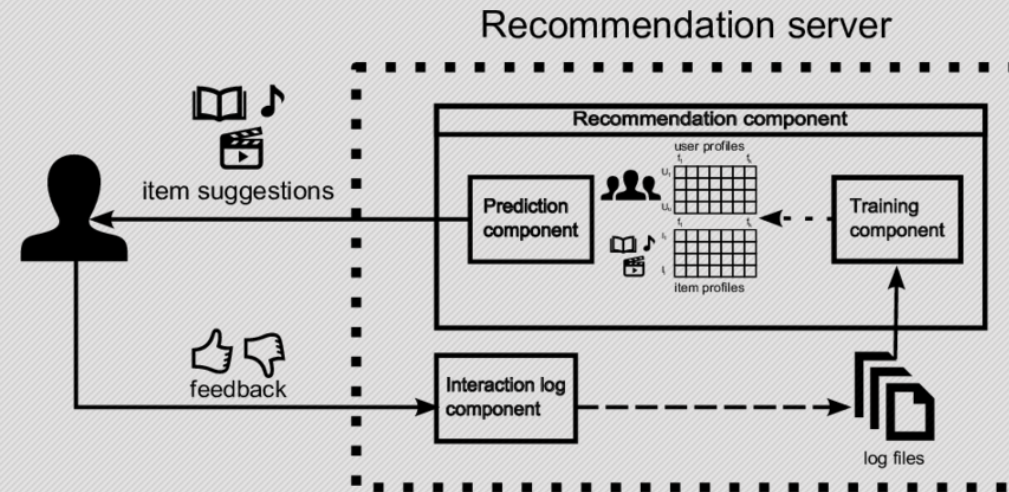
Recommendation server

item suggestions

Recommendation component

user profiles

$f_1$ $f_k$

$u_1$

$u_n$

Prediction component

$f_1$ $f_k$

$i_1$

$i_l$

item profiles

Training component

feedback

Interaction log component

log files